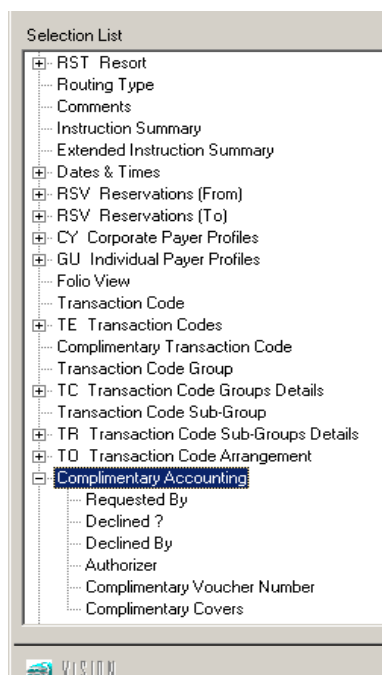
Selection List

RST Resort
Routing Type
Comments
Instruction Summary
Extended Instruction Summary
Dates & Times
RSV Reservations (From)
RSV Reservations (To)
CY Corporate Payer Profiles
GU Individual Payer Profiles
Folio View
Transaction Code
TE Transaction Codes
Complimentary Transaction Code
Transaction Code Group
TC Transaction Code Groups Details
Transaction Code Sub-Group
TR Transaction Code Sub-Groups Details
TO Transaction Code Arrangement
Complimentary Accounting
Requested By
Declined ?
Declined By
Authorizer
Complimentary Voucher Number
Complimentary Covers

VISION